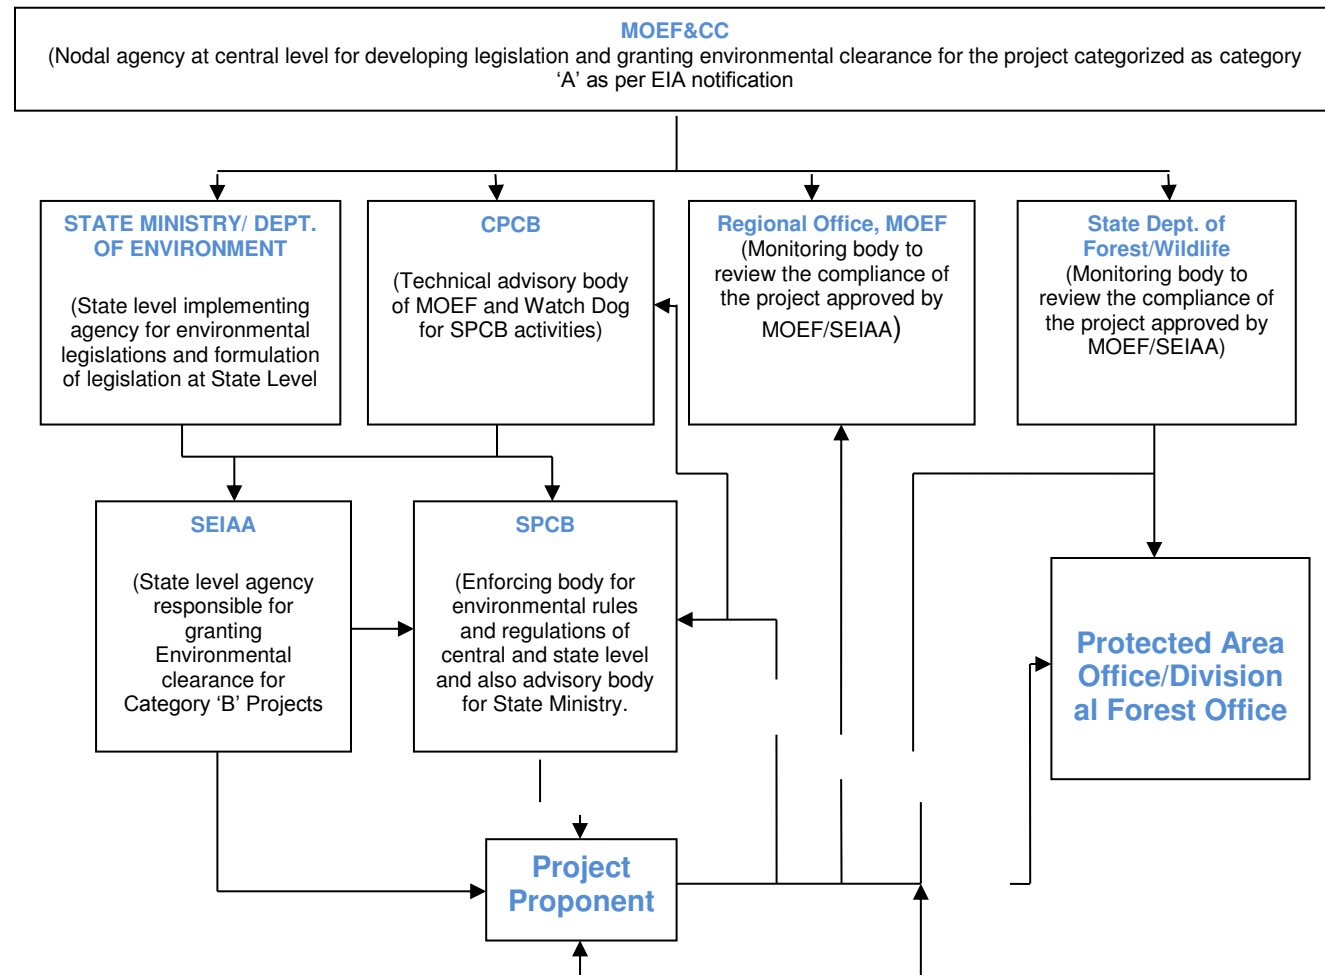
MOEF&CC
(Nodal agency at central level for developing legislation and granting environmental clearance for the project categorized as category 'A' as per EIA notification

STATE MINISTRY/ DEPT. OF ENVIRONMENT

(State level implementing agency for environmental legislations and formulation of legislation at State Level

CPCB

(Technical advisory body of MOEF and Watch Dog for SPCB activities)

Regional Office, MOEF
(Monitoring body to review the compliance of the project approved by MOEF/SEIAA)

State Dept. of Forest/Wildlife
(Monitoring body to review the compliance of the project approved by MOEF/SEIAA)

SEIAA

(State level agency responsible for granting Environmental clearance for Category 'B' Projects

SPCB

(Enforcing body for environmental rules and regulations of central and state level and also advisory body for State Ministry.

Protected Area Office/Divisional Forest Office

Project Proponent